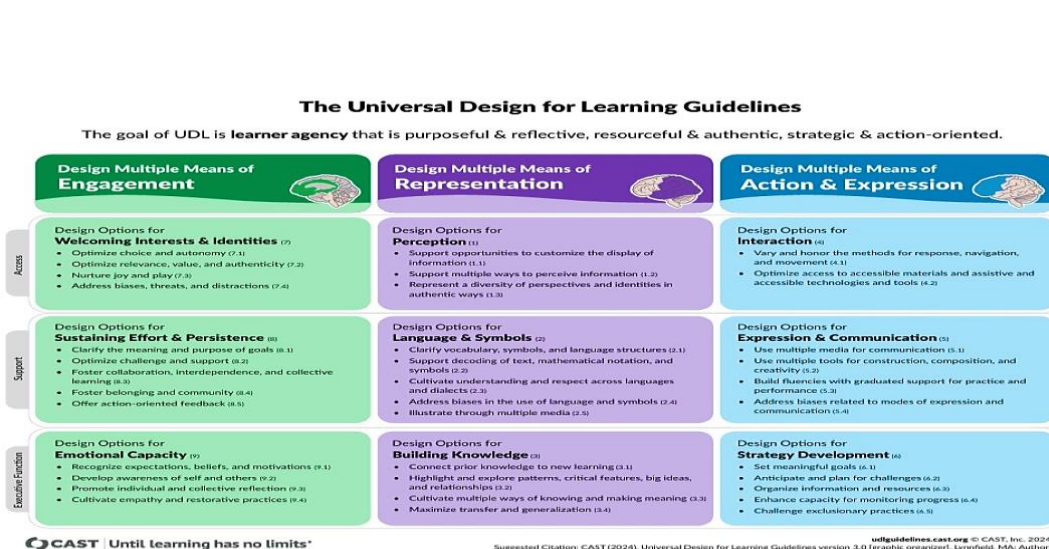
The Universal Design for Learning Guidelines

The goal of UDL is learner agency that is purposeful & reflective, resourceful & authentic, strategic & action-oriented.

Design Multiple Means of Engagement

Design Multiple Means of Representation

Design Multiple Means of Action & Expression

Access

Design Options for Welcoming Interests & Identities (7)
- Optimize choice and autonomy (7.1)
- Optimize relevance, value, and authenticity (7.2)
- Nurture joy and play (7.3)
- Address biases, threats, and distractions (7.4)

Design Options for Perception (1)
- Support opportunities to customize the display of information (1.1)
- Support multiple ways to perceive information (1.2)
- Represent a diversity of perspectives and identities in authentic ways (1.3)

Design Options for Interaction (4)
- Vary and honor the methods for response, navigation, and movement (4.1)
- Optimize access to accessible materials and assistive and accessible technologies and tools (4.2)

Support

Design Options for Sustaining Effort & Persistence (8)
- Clarify the meaning and purpose of goals (8.1)
- Optimize challenge and support (8.2)
- Foster collaboration, interdependence, and collective learning (8.3)
- Foster belonging and community (8.4)
- Offer action-oriented feedback (8.5)

Design Options for Language & Symbols (2)
- Clarify vocabulary, symbols, and language structures (2.1)
- Support decoding of text, mathematical notation, and symbols (2.2)
- Cultivate understanding and respect across languages and dialects (2.3)
- Address biases in the use of language and symbols (2.4)
- Illustrate through multiple media (2.5)

Design Options for Expression & Communication (5)
- Use multiple media for communication (5.1)
- Use multiple tools for construction, composition, and creativity (5.2)
- Build fluencies with graduated support for practice and performance (5.3)
- Address biases related to modes of expression and communication (5.4)

Executive Function

Design Options for Emotional Capacity (9)
- Recognize expectations, beliefs, and motivations (9.1)
- Develop awareness of self and others (9.2)
- Promote individual and collective reflection (9.3)
- Cultivate empathy and restorative practices (9.4)

Design Options for Building Knowledge (3)
- Connect prior knowledge to new learning (3.1)
- Highlight and explore patterns, critical features, big ideas, and relationships (3.2)
- Cultivate multiple ways of knowing and making meaning (3.3)
- Maximize transfer and generalization (3.4)

Design Options for Strategy Development (6)
- Set meaningful goals (6.1)
- Anticipate and plan for challenges (6.2)
- Organize information and resources (6.3)
- Enhance capacity for monitoring progress (6.4)
- Challenge exclusionary practices (6.5)

CAST | Until learning has no limits®

udlguidelines.cast.org © CAST, Inc. 2024
Suggested Citation: CAST (2024). Universal Design for Learning Guidelines version 3.0 [graphic organizer]. Lynnfield, MA: Author